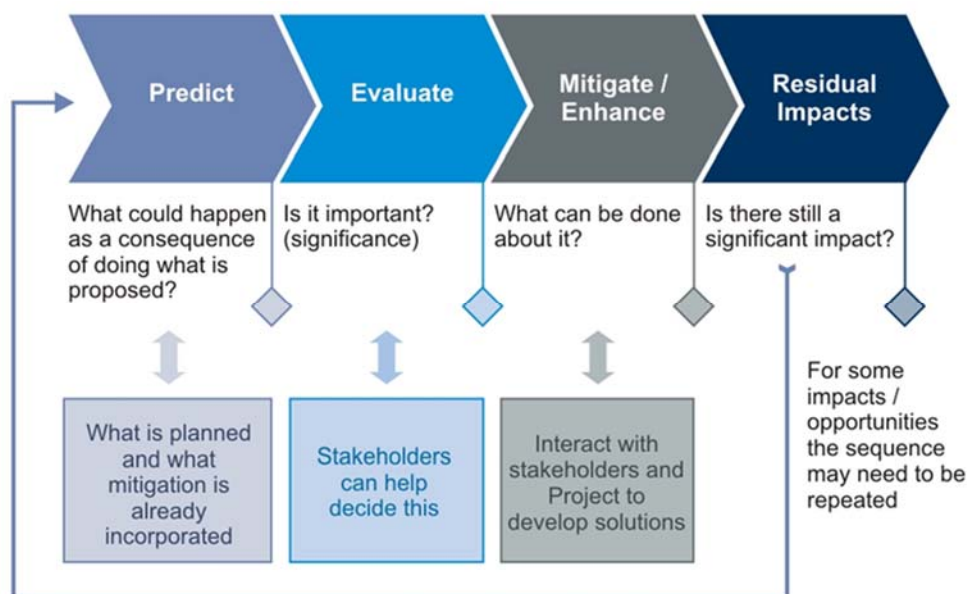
Predict

Evaluate

Mitigate / Enhance

Residual Impacts

What could happen as a consequence of doing what is proposed?

Is it important? (significance)

What can be done about it?

Is there still a significant impact?

What is planned and what mitigation is already incorporated

Stakeholders can help decide this

Interact with stakeholders and Project to develop solutions

For some impacts / opportunities the sequence may need to be repeated